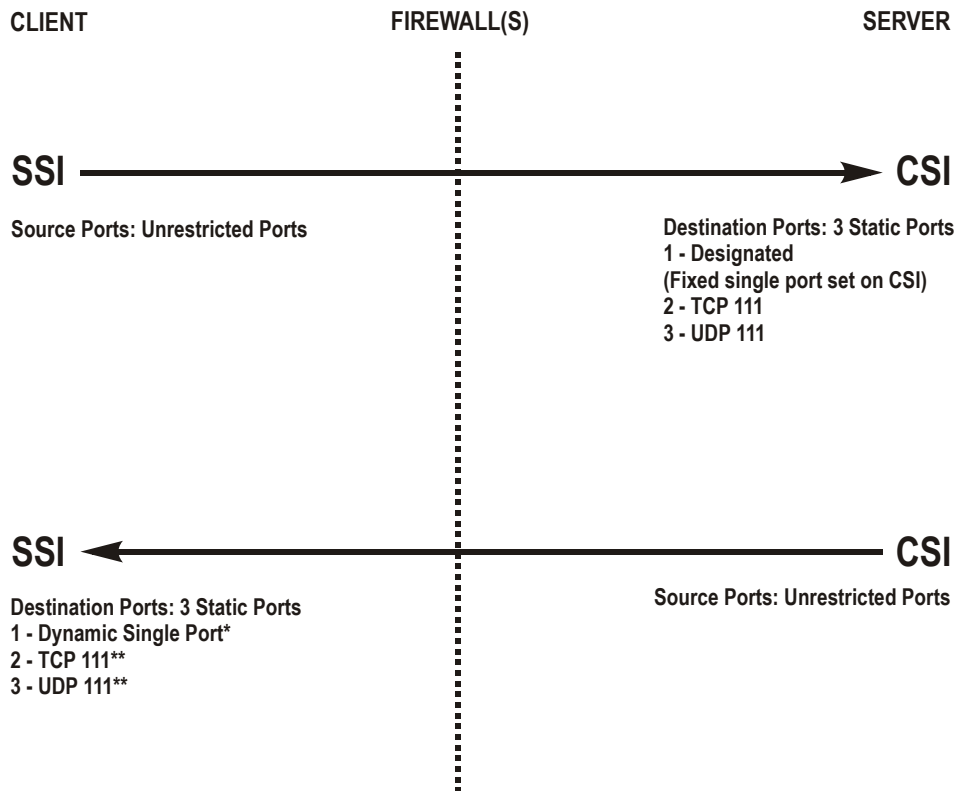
CLIENT

FIREWALL(S)

SERVER

SSI

CSI

Source Ports: Unrestricted Ports

Destination Ports: 3 Static Ports
1 - Designated
(Fixed single port set on CSI)
2 - TCP 111
3 - UDP 111

SSI

CSI

Destination Ports: 3 Static Ports
1 - Dynamic Single Port*
2 - TCP 111**
3 - UDP 111**

Source Ports: Unrestricted Ports